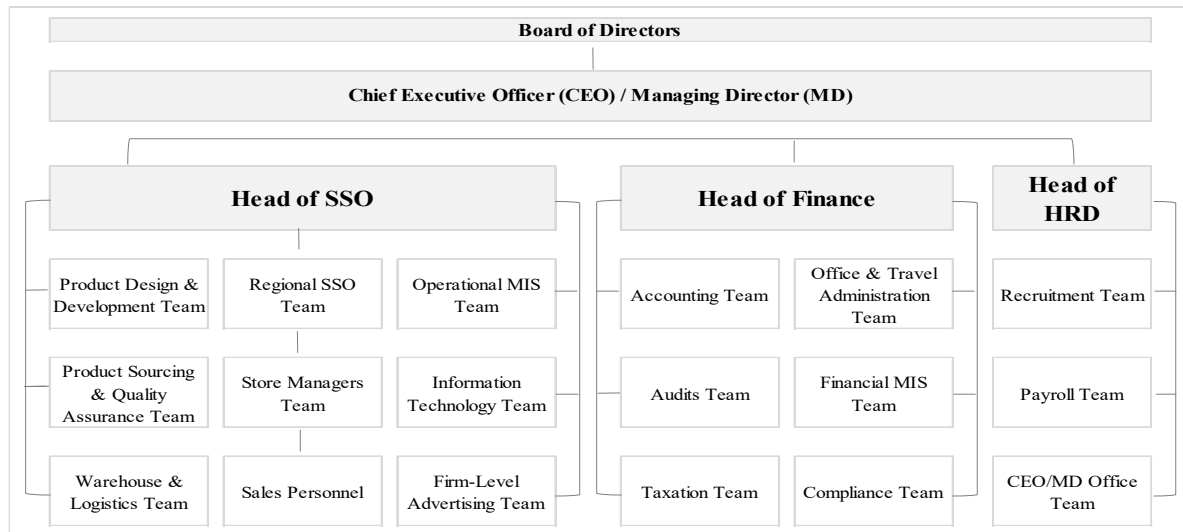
Board of Directors

Chief Executive Officer (CEO) / Managing Director (MD)

Head of SSO

Product Design & Development Team

Regional SSO Team

Operational MIS Team

Product Sourcing & Quality Assurance Team

Store Managers Team

Information Technology Team

Warehouse & Logistics Team

Sales Personnel

Firm-Level Advertising Team

Head of Finance

Accounting Team

Office & Travel Administration Team

Audits Team

Financial MIS Team

Taxation Team

Compliance Team

Head of HRD

Recruitment Team

Payroll Team

CEO/MD Office Team